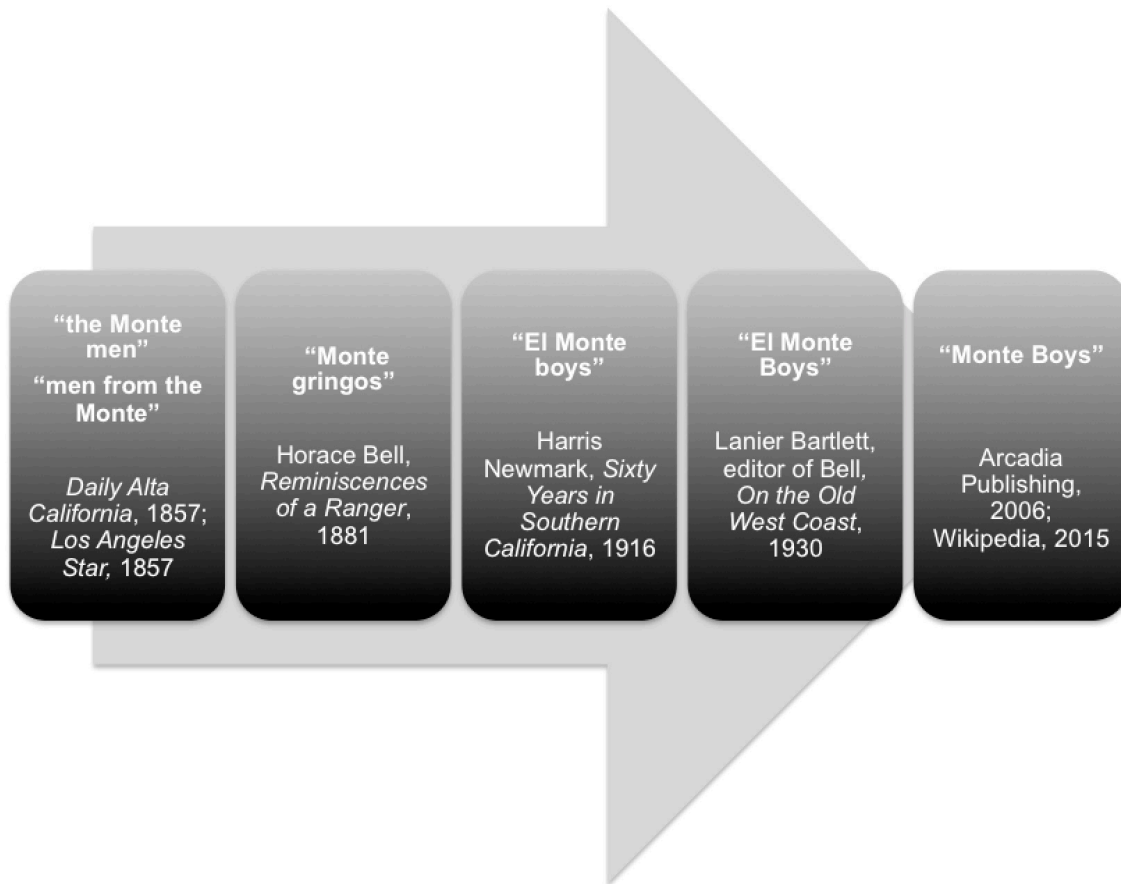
"the Monte men"
"men from the Monte"

Daily Alta California, 1857; Los Angeles Star, 1857

"Monte gringos"

Horace Bell, Reminiscences of a Ranger, 1881

"El Monte boys"

Harris Newmark, Sixty Years in Southern California, 1916

"El Monte Boys"

Lanier Bartlett, editor of Bell, On the Old West Coast, 1930

"Monte Boys"

Arcadia Publishing, 2006; Wikipedia, 2015